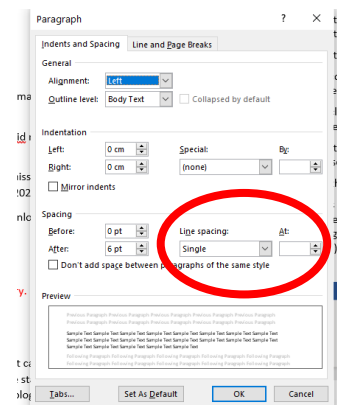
Paragraph ? ×

Indents and Spacing | Line and Page Breaks

General

Alignment: Left

Outline level: Body Text | Collapsed by default

Indentation

Left: 0 cm | Special: | By:

Right: 0 cm | (none)

Mirror indents

Spacing

Before: 0 pt | Line spacing: | At:

After: 6 pt | Single

Don't add space between paragraphs of the same style

Preview

Previous Paragraph Previous Paragraph Previous Paragraph Previous Paragraph Previous Paragraph Previous Paragraph Previous Paragraph Previous Paragraph

Sample Text Sample Text Sample Text Sample Text Sample Text Sample Text Sample Text Sample Text Sample Text Sample Text Sample Text Sample Text Sample Text Sample Text Sample Text Sample Text Sample Text Sample Text Sample Text Sample Text

Following Paragraph Following Paragraph Following Paragraph Following Paragraph Following Paragraph Following Paragraph Following Paragraph Following Paragraph

Tabs... | Set As Default | OK | Cancel

ma

id

iss
202
an

y.

t ca
: st
olo